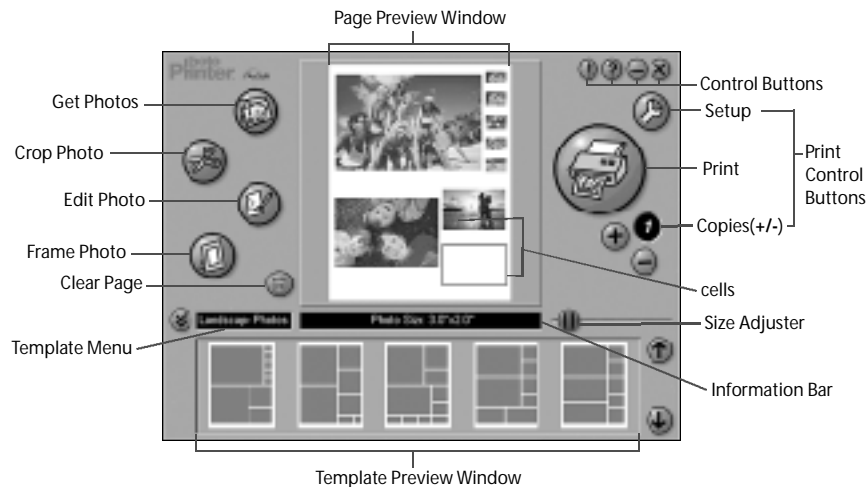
Page Preview Window

Photo Printer

Get Photos

Crop Photo

Edit Photo

Frame Photo

Clear Page

Template Menu

Landscape Photos

Photo Size: 3.5"x2.5"

Control Buttons

Setup

Print

Print Control Buttons

Copies(+/-)

1

cells

Size Adjuster

Information Bar

Template Preview Window